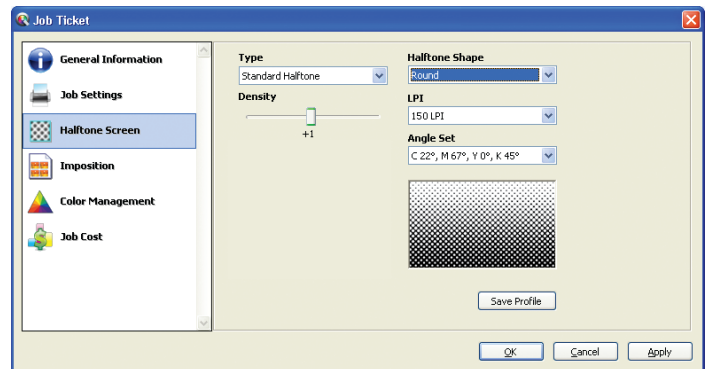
Job Ticket

General Information
Job Settings
Halftone Screen
Imposition
Color Management
Job Cost

Type
Standard Halftone
Density
+1

Halftone Shape
Round
LPI
150 LPI
Angle Set
C 22°, M 67°, Y 0°, K 45°

Save Profile

OK
Cancel
Apply